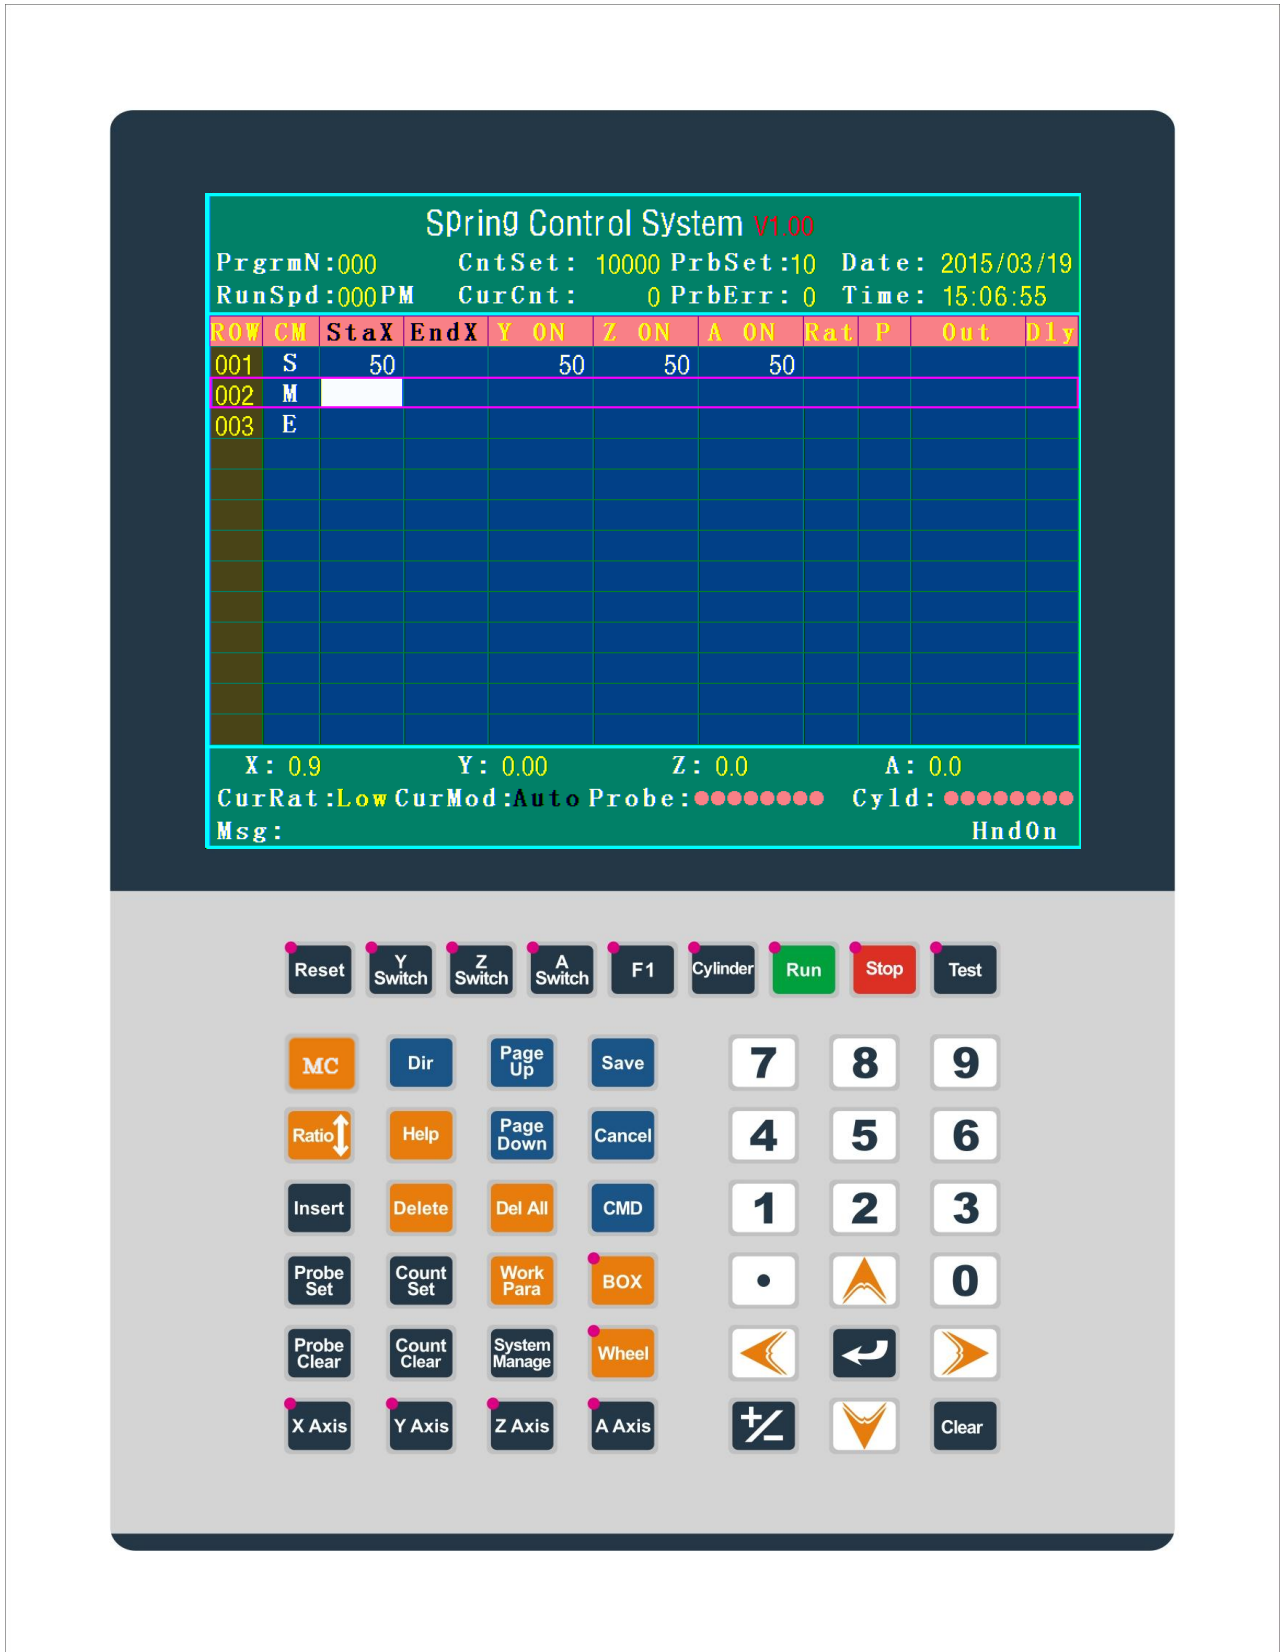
Spring Control System V1.00

PrgrmN:000 CntSet: 10000 PrbSet:10 Date: 2015/03/19
RunSpd:000PM CurCnt: 0 PrbErr: 0 Time: 15:06:55

| ROW | CM | StaX | EndX | Y ON | Z ON | A ON | Rat | P | Out | Dly |
|---|---|---|---|---|---|---|---|---|---|---|
| 001 | S | 50 | | 50 | 50 | 50 | | | | |
| 002 | M | | | | | | | | | |
| 003 | E | | | | | | | | | |

X: 0.9 Y: 0.00 Z: 0.0 A: 0.0
CurRat:Low CurMod:Auto Probe: Cyld:
Msg: HndOn

Reset
Y Switch
Z Switch
A Switch
F1
Cylinder
Run
Stop
Test

MC
Dir
Page Up
Save
7
8
9

Ratio
Help
Page Down
Cancel
4
5
6

Insert
Delete
Del All
CMD
1
2
3

Probe Set
Count Set
Work Para
BOX
•
0

Probe Clear
Count Clear
System Manage
Wheel

X Axis
Y Axis
Z Axis
A Axis
+/-
Clear